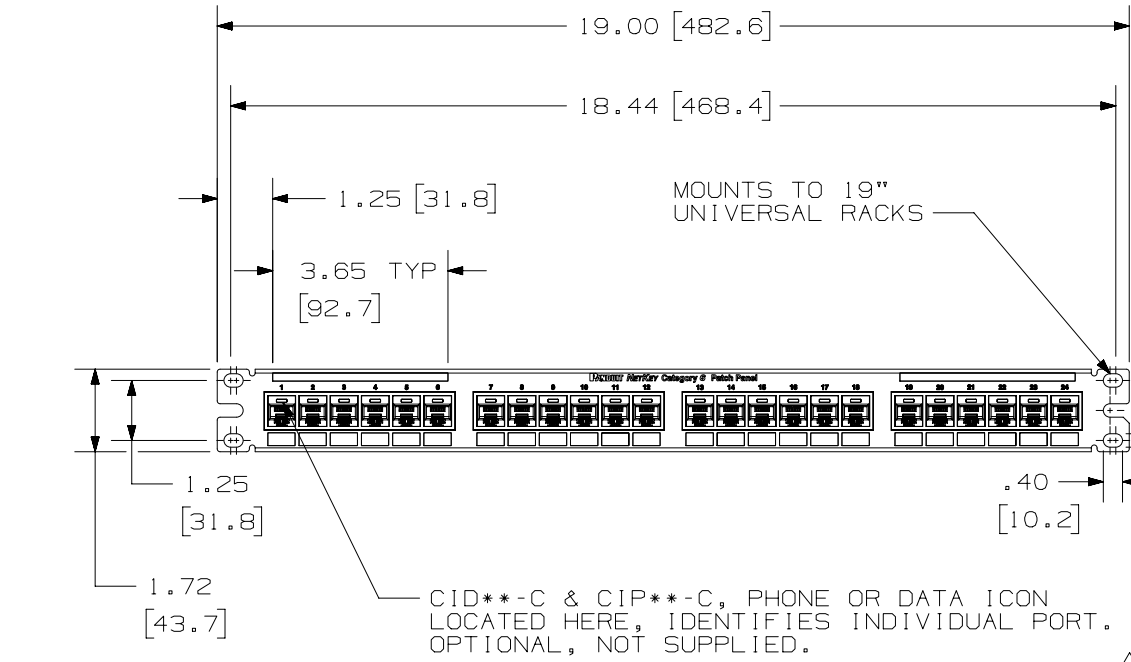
19.00 [482.6]

18.44 [468.4]

1.25 [31.8]

MOUNTS TO 19" UNIVERSAL RACKS

3.65 TYP [92.7]

PANDUIT NetKey Category 6 Patch Panel

1 2 3 4 5 6 7 8 9 10 11 12 13 14 15 16 17 18 19 20 21 22 23 24

1.25 [31.8]

.40 [10.2]

1.72 [43.7]

CID∗∗-C & CIP∗∗-C, PHONE OR DATA ICON LOCATED HERE, IDENTIFIES INDIVIDUAL PORT. OPTIONAL, NOT SUPPLIED.